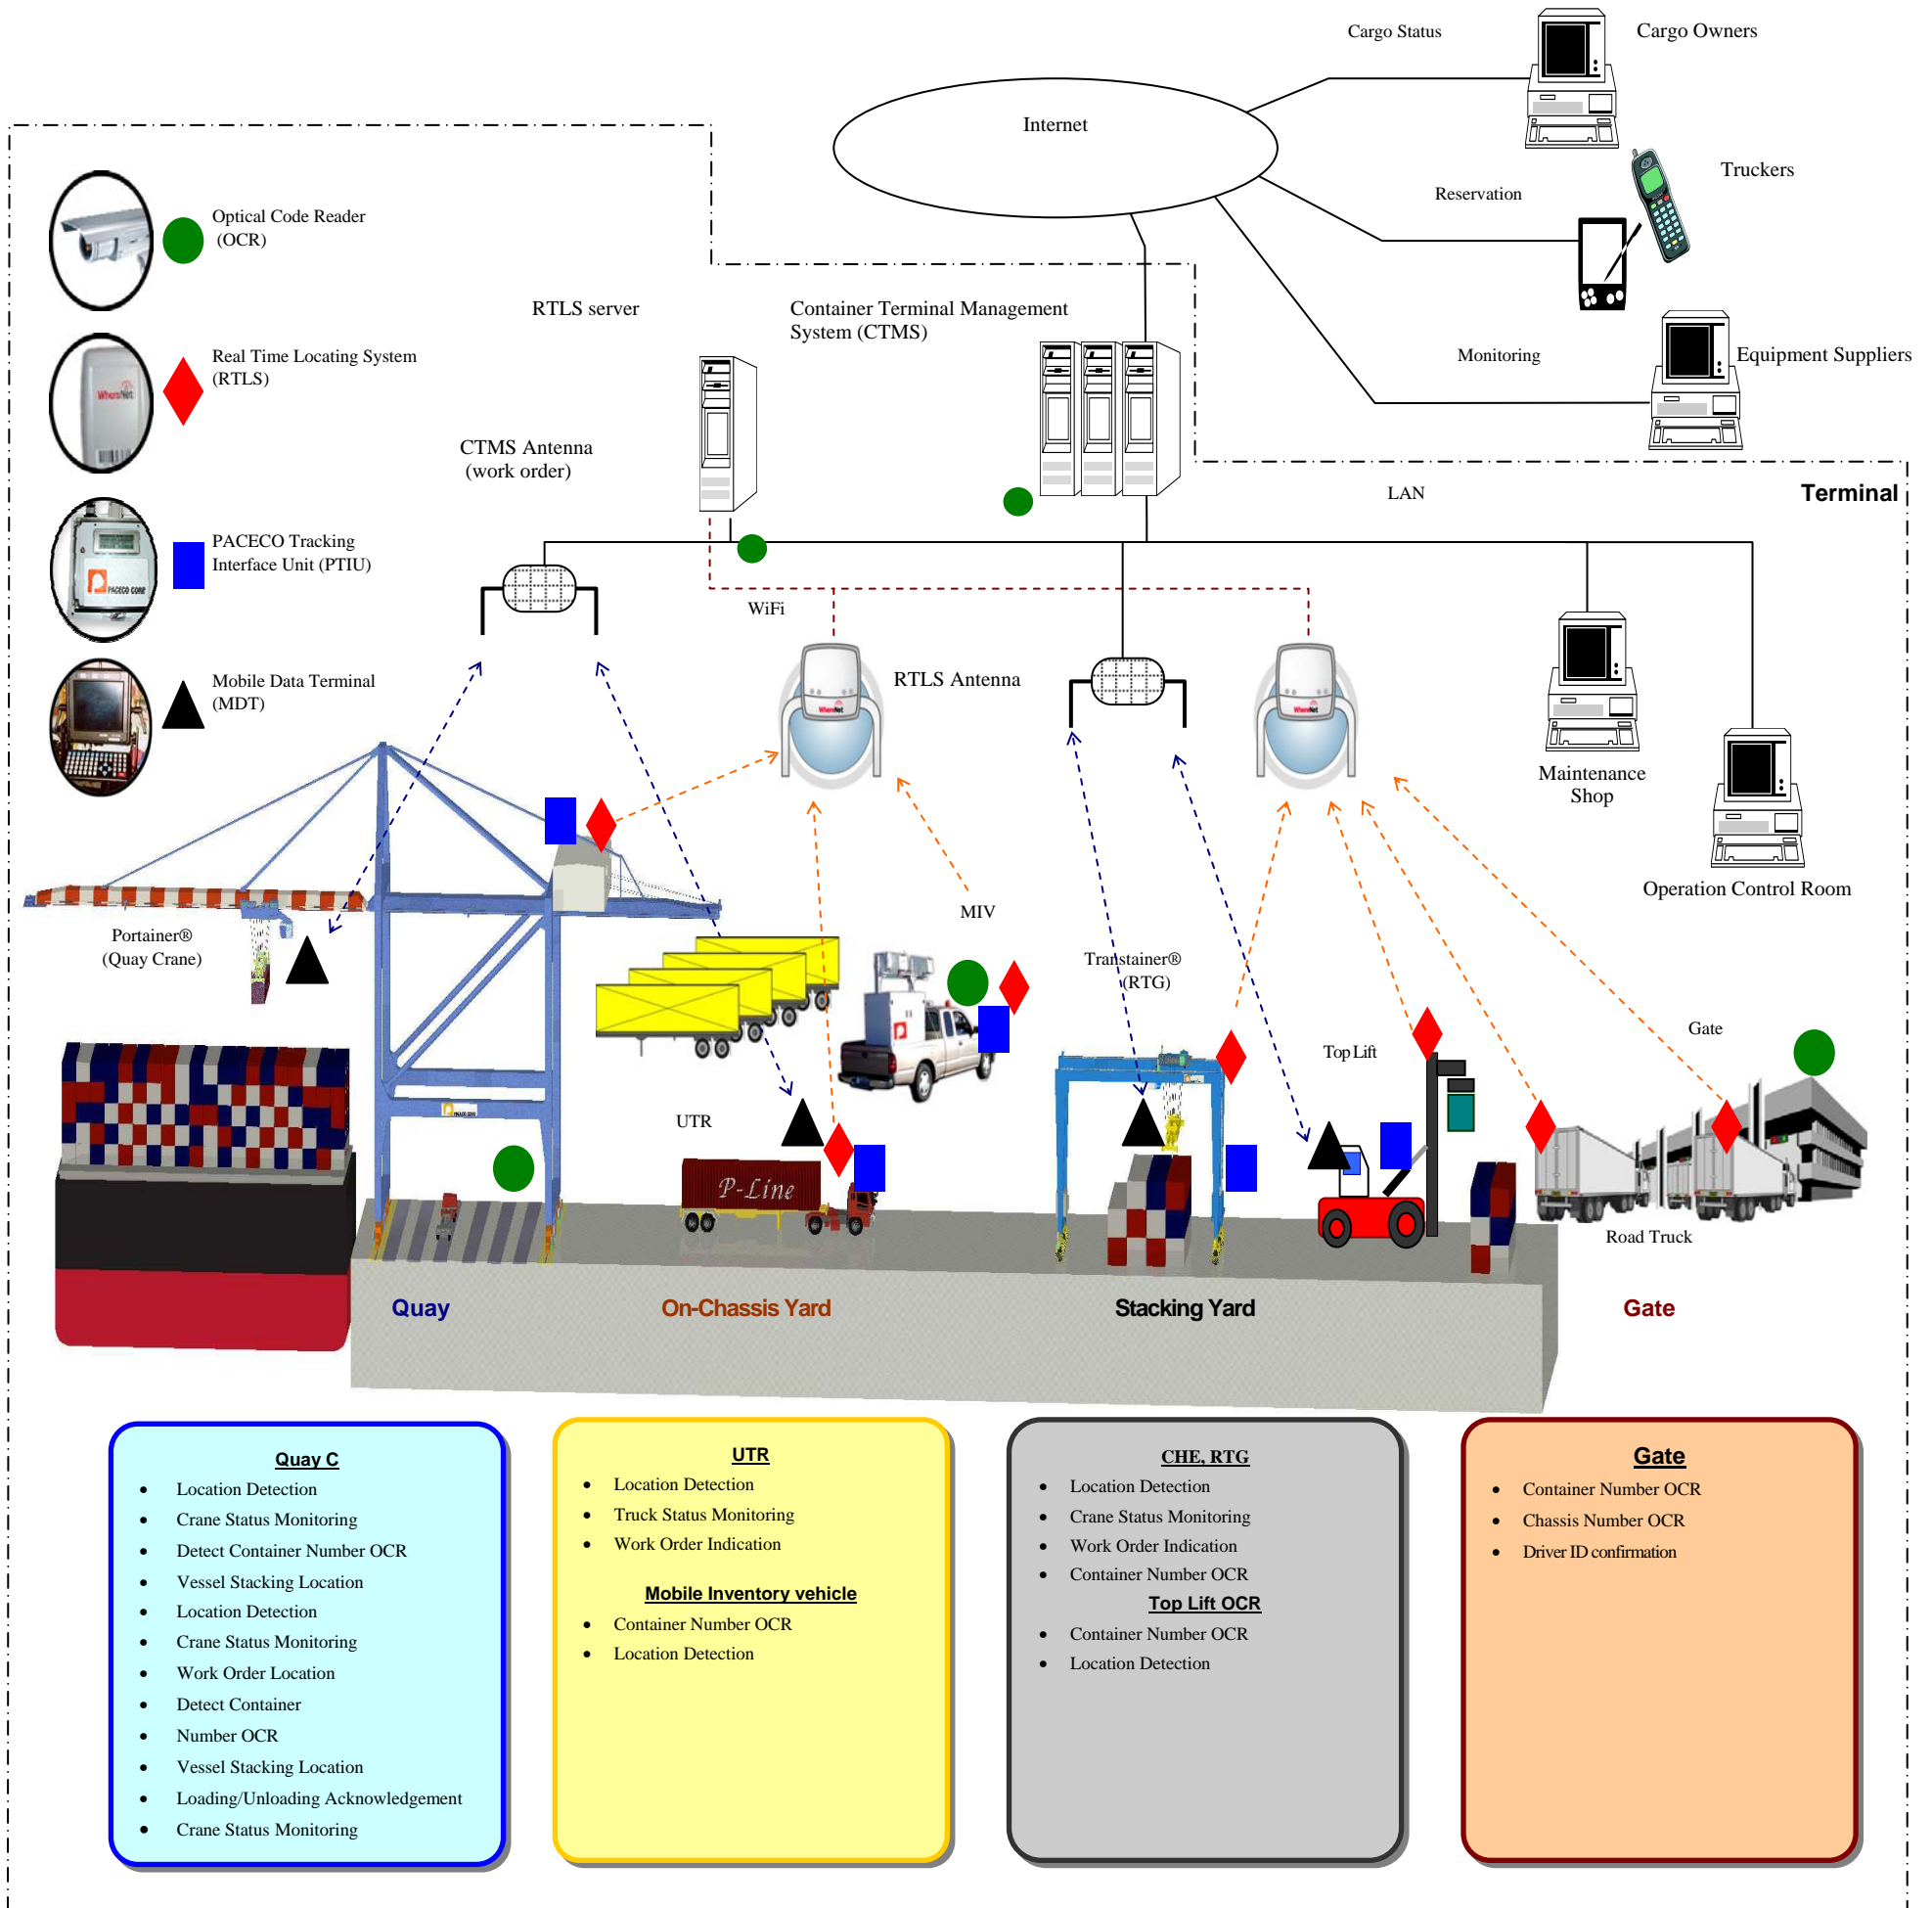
Cargo Status

Cargo Owners

Internet

Truckers

Reservation

Optical Code Reader (OCR)

RTLS server

Container Terminal Management System (CTMS)

Monitoring

Equipment Suppliers

Real Time Locating System (RTLS)

CTMS Antenna (work order)

LAN

Terminal

PACECO Tracking Interface Unit (PTIU)

WiFi

RTLS Antenna

Mobile Data Terminal (MDT)

Maintenance Shop

Operation Control Room

MIV

Portainer® (Quay Crane)

Transtainer® (RTG)

Gate

Top Lift

UTR

P-Line

Road Truck

Quay

On-Chassis Yard

Stacking Yard

Gate

Quay C
- Location Detection
- Crane Status Monitoring
- Detect Container Number OCR
- Vessel Stacking Location
- Location Detection
- Crane Status Monitoring
- Work Order Location
- Detect Container
- Number OCR
- Vessel Stacking Location
- Loading/Unloading Acknowledgement
- Crane Status Monitoring

UTR
- Location Detection
- Truck Status Monitoring
- Work Order Indication

Mobile Inventory vehicle
- Container Number OCR
- Location Detection

CHE, RTG
- Location Detection
- Crane Status Monitoring
- Work Order Indication
- Container Number OCR

Top Lift OCR
- Container Number OCR
- Location Detection

Gate
- Container Number OCR
- Chassis Number OCR
- Driver ID confirmation